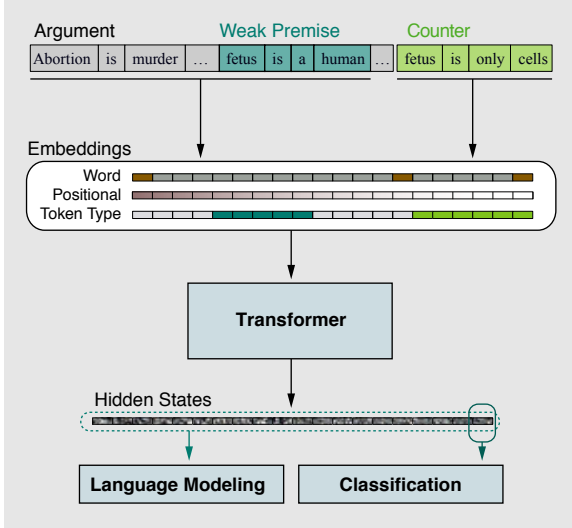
Argument

Weak Premise

Counter

| Abortion | is | murder | … | fetus | is | a | human | … | fetus | is | only | cells |
|---|---|---|---|---|---|---|---|---|---|---|---|---|

Embeddings

Word

Positional

Token Type

Transformer

Hidden States

Language Modeling

Classification